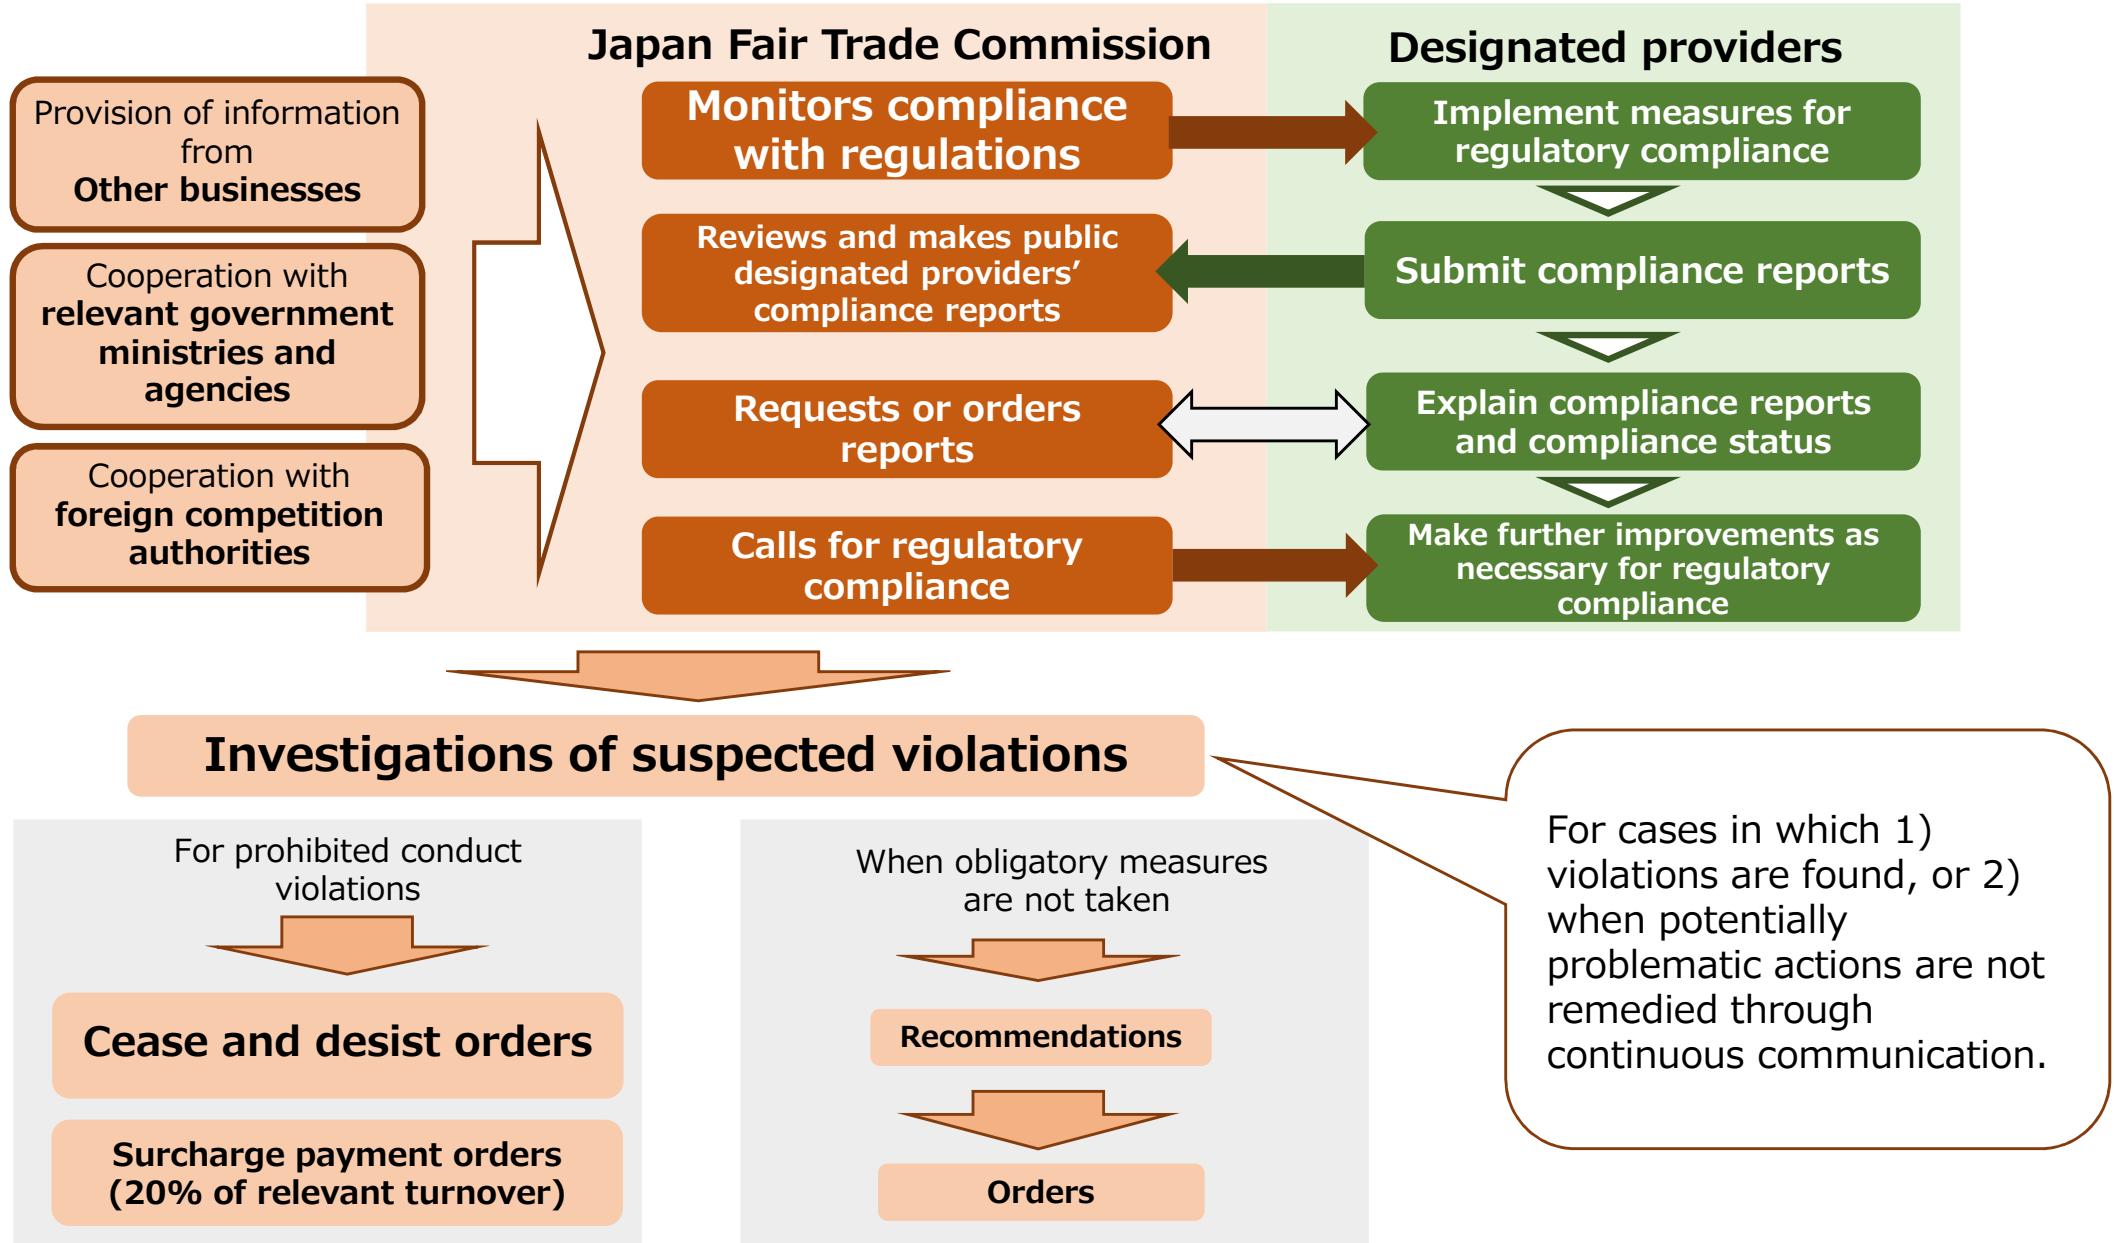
Provision of information from Other businesses

Cooperation with relevant government ministries and agencies

Cooperation with foreign competition authorities

Japan Fair Trade Commission

Monitors compliance with regulations

Reviews and makes public designated providers' compliance reports

Requests or orders reports

Calls for regulatory compliance

Designated providers

Implement measures for regulatory compliance

Submit compliance reports

Explain compliance reports and compliance status

Make further improvements as necessary for regulatory compliance

Investigations of suspected violations

For prohibited conduct violations

Cease and desist orders

Surcharge payment orders (20% of relevant turnover)

When obligatory measures are not taken

Recommendations

Orders

For cases in which 1) violations are found, or 2) when potentially problematic actions are not remedied through continuous communication.